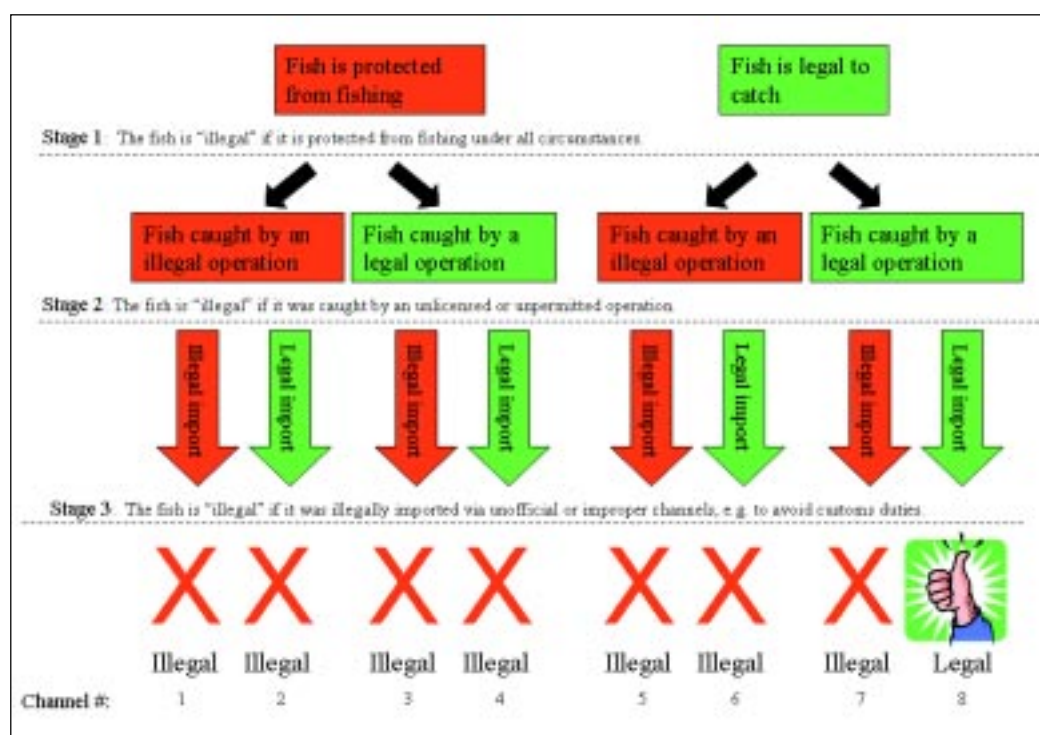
Fish is protected from fishing

Fish is legal to catch

Stage 1: The fish is "illegal" if it is protected from fishing under all circumstances.

Fish caught by an illegal operation

Fish caught by a legal operation

Fish caught by an illegal operation

Fish caught by a legal operation

Stage 2: The fish is "illegal" if it was caught by an unlicensed or unpermitted operation.

Illegal import

Legal import

Illegal import

Legal import

Illegal import

Legal import

Illegal import

Legal import

Stage 3: The fish is "illegal" if it was illegally imported via unofficial or improper channels, e.g. to avoid customs duties.

| | | | | | | | | |
|---|---|---|---|---|---|---|---|---|
| | Illegal | Illegal | Illegal | Illegal | Illegal | Illegal | Illegal | Legal |
| Channel #: | 1 | 2 | 3 | 4 | 5 | 6 | 7 | 8 |